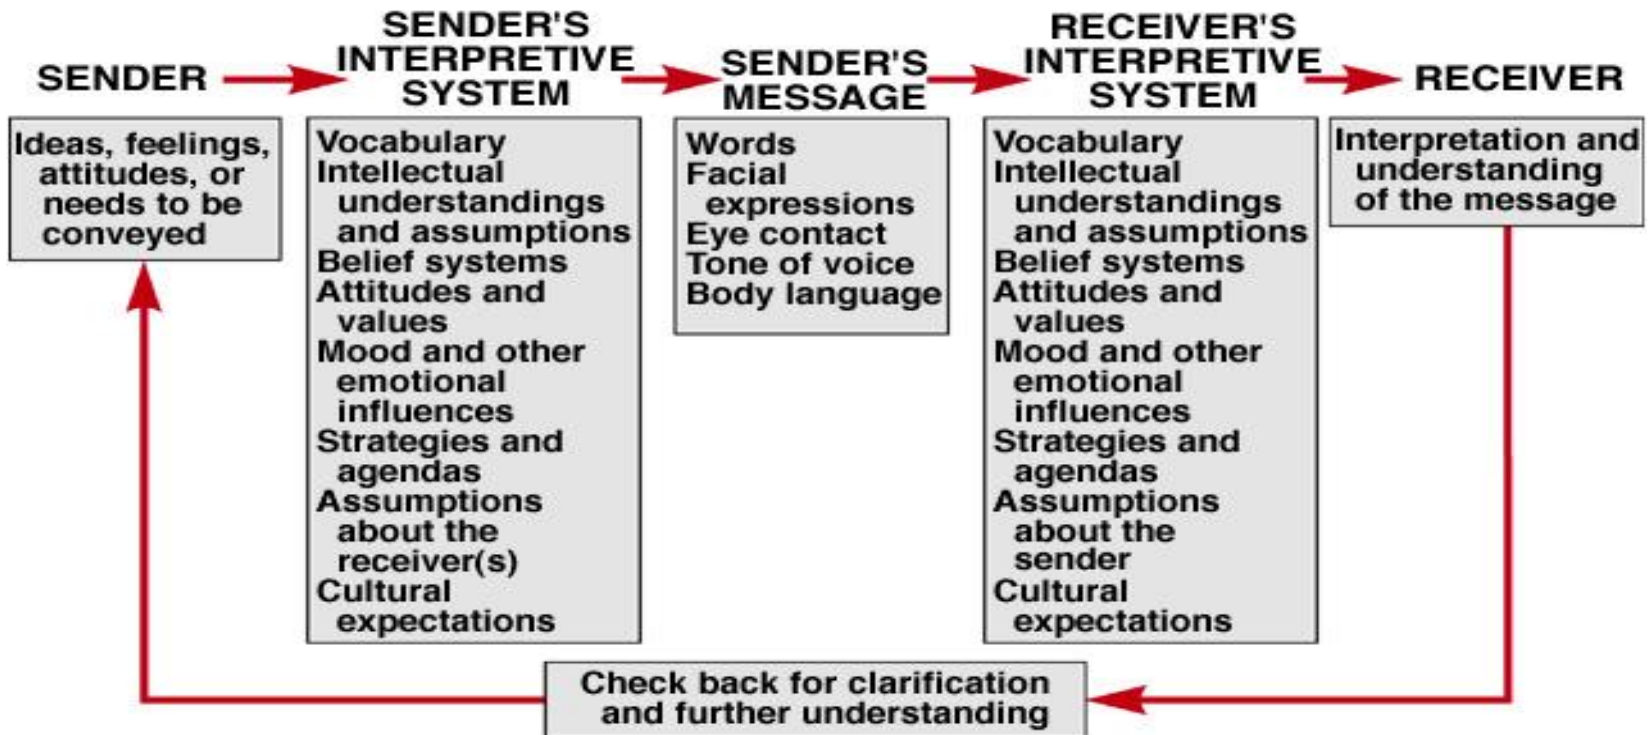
SENDER

Ideas, feelings, attitudes, or needs to be conveyed

SENDER'S INTERPRETIVE SYSTEM

Vocabulary
Intellectual understandings and assumptions
Belief systems
Attitudes and values
Mood and other emotional influences
Strategies and agendas
Assumptions about the receiver(s)
Cultural expectations

SENDER'S MESSAGE

Words
Facial expressions
Eye contact
Tone of voice
Body language

RECEIVER'S INTERPRETIVE SYSTEM

Vocabulary
Intellectual understandings and assumptions
Belief systems
Attitudes and values
Mood and other emotional influences
Strategies and agendas
Assumptions about the sender
Cultural expectations

RECEIVER

Interpretation and understanding of the message

Check back for clarification and further understanding